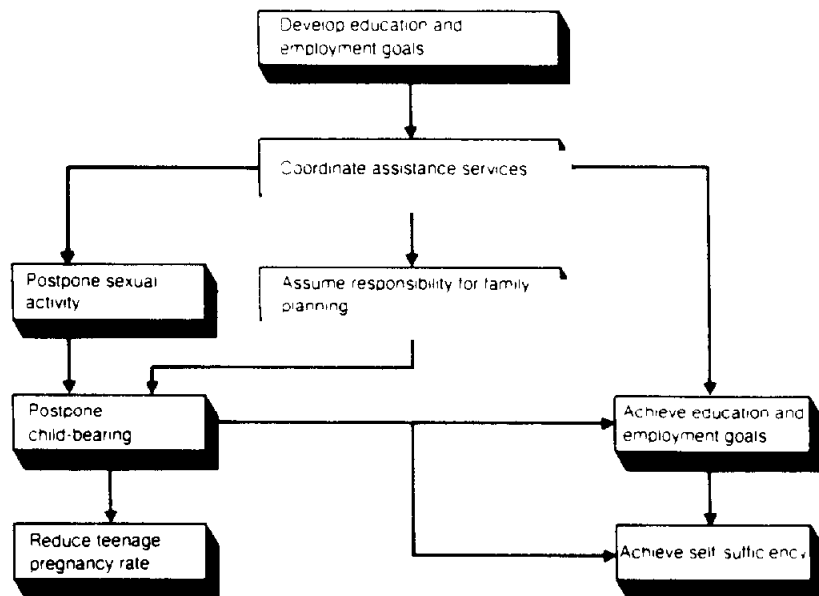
Develop education and employment goals

Coordinate assistance services

Postpone sexual activity

Assume responsibility for family planning

Postpone child-bearing

Achieve education and employment goals

Reduce teenage pregnancy rate

Achieve self sufficiency